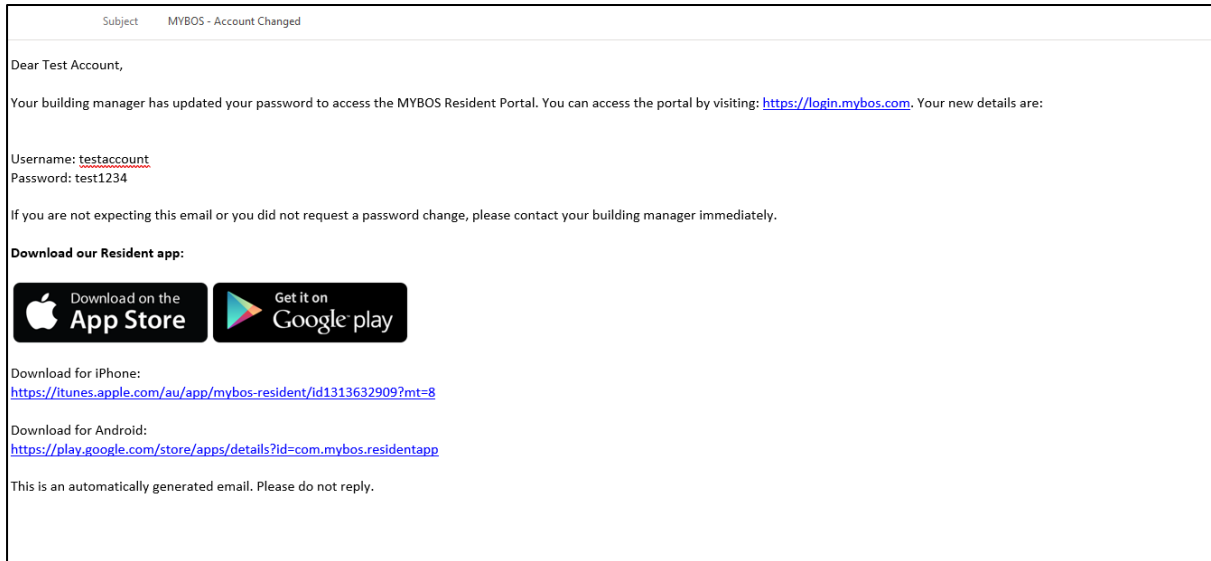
Subject MYBOS - Account Changed

Dear Test Account,

Your building manager has updated your password to access the MYBOS Resident Portal. You can access the portal by visiting: https://login.mybos.com. Your new details are:

Username: testaccount
Password: test1234

If you are not expecting this email or you did not request a password change, please contact your building manager immediately.

Download our Resident app:

Download on the App Store

Get it on Google play

Download for iPhone:
https://itunes.apple.com/au/app/mybos-resident/id1313632909?mt=8

Download for Android:
https://play.google.com/store/apps/details?id=com.mybos.residentapp

This is an automatically generated email. Please do not reply.